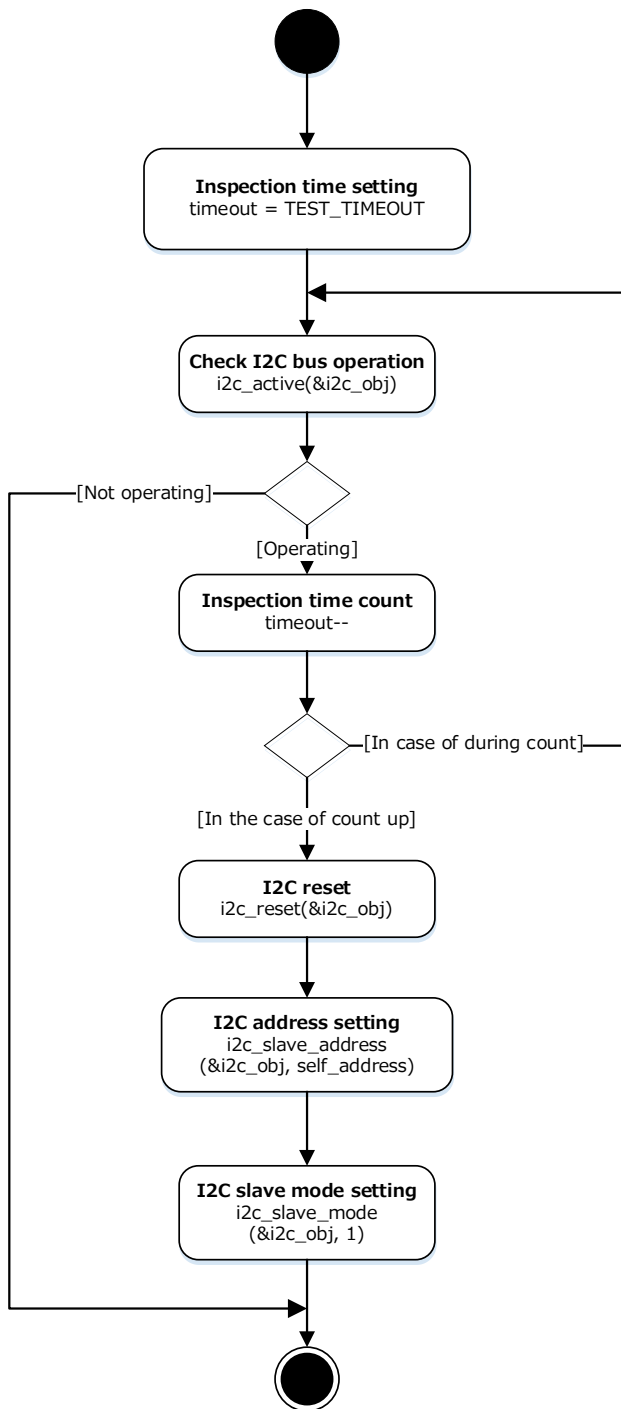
**Inspection time setting**
timeout = TEST_TIMEOUT

**Check I2C bus operation**
i2c_active(&i2c_obj)

[Not operating]

[Operating]

**Inspection time count**
timeout--

[In case of during count]

[In the case of count up]

**I2C reset**
i2c_reset(&i2c_obj)

**I2C address setting**
i2c_slave_address
(&i2c_obj, self_address)

**I2C slave mode setting**
i2c_slave_mode
(&i2c_obj, 1)